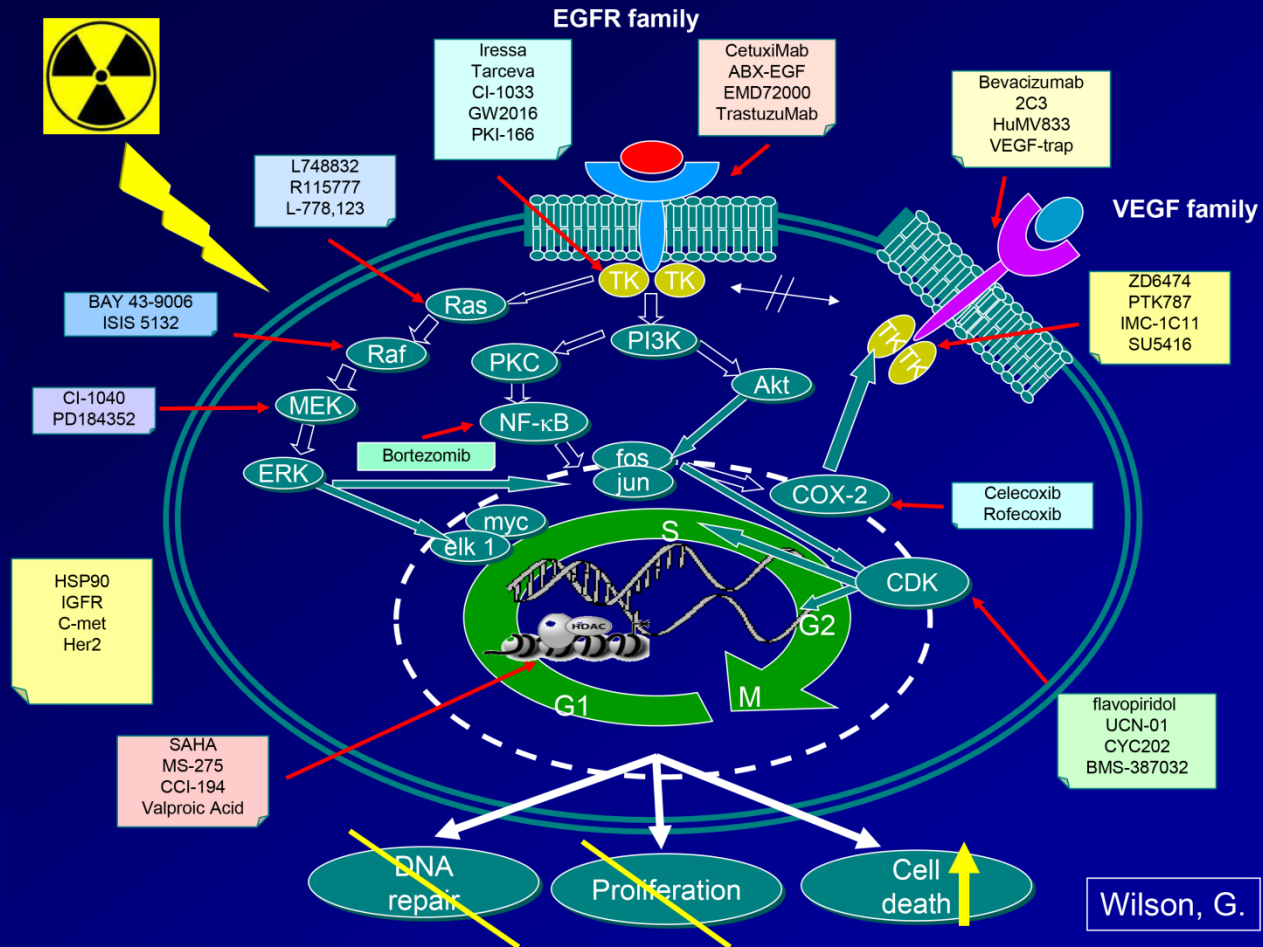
EGFR family

Iressa
Tarceva
CI-1033
GW2016
PKI-166

CetuxiMab
ABX-EGF
EMD72000
TrastuzuMab

Bevacizumab
2C3
HuMV833
VEGF-trap

VEGF family

L748832
R115777
L-778,123

BAY 43-9006
ISIS 5132

CI-1040
PD184352

ZD6474
PTK787
IMC-1C11
SU5416

TK TK

Ras
Raf
MEK
ERK
PI3K
PKC
Akt
NF-κB
Bortezomib
fos
jun
myc
elk 1
COX-2
TK TK

Celecoxib
Rofecoxib

S
CDK
G2
M
G1
HDAC

HSP90
IGFR
C-met
Her2

SAHA
MS-275
CCI-194
Valproic Acid

flavopiridol
UCN-01
CYC202
BMS-387032

DNA repair
Proliferation
Cell death

Wilson, G.